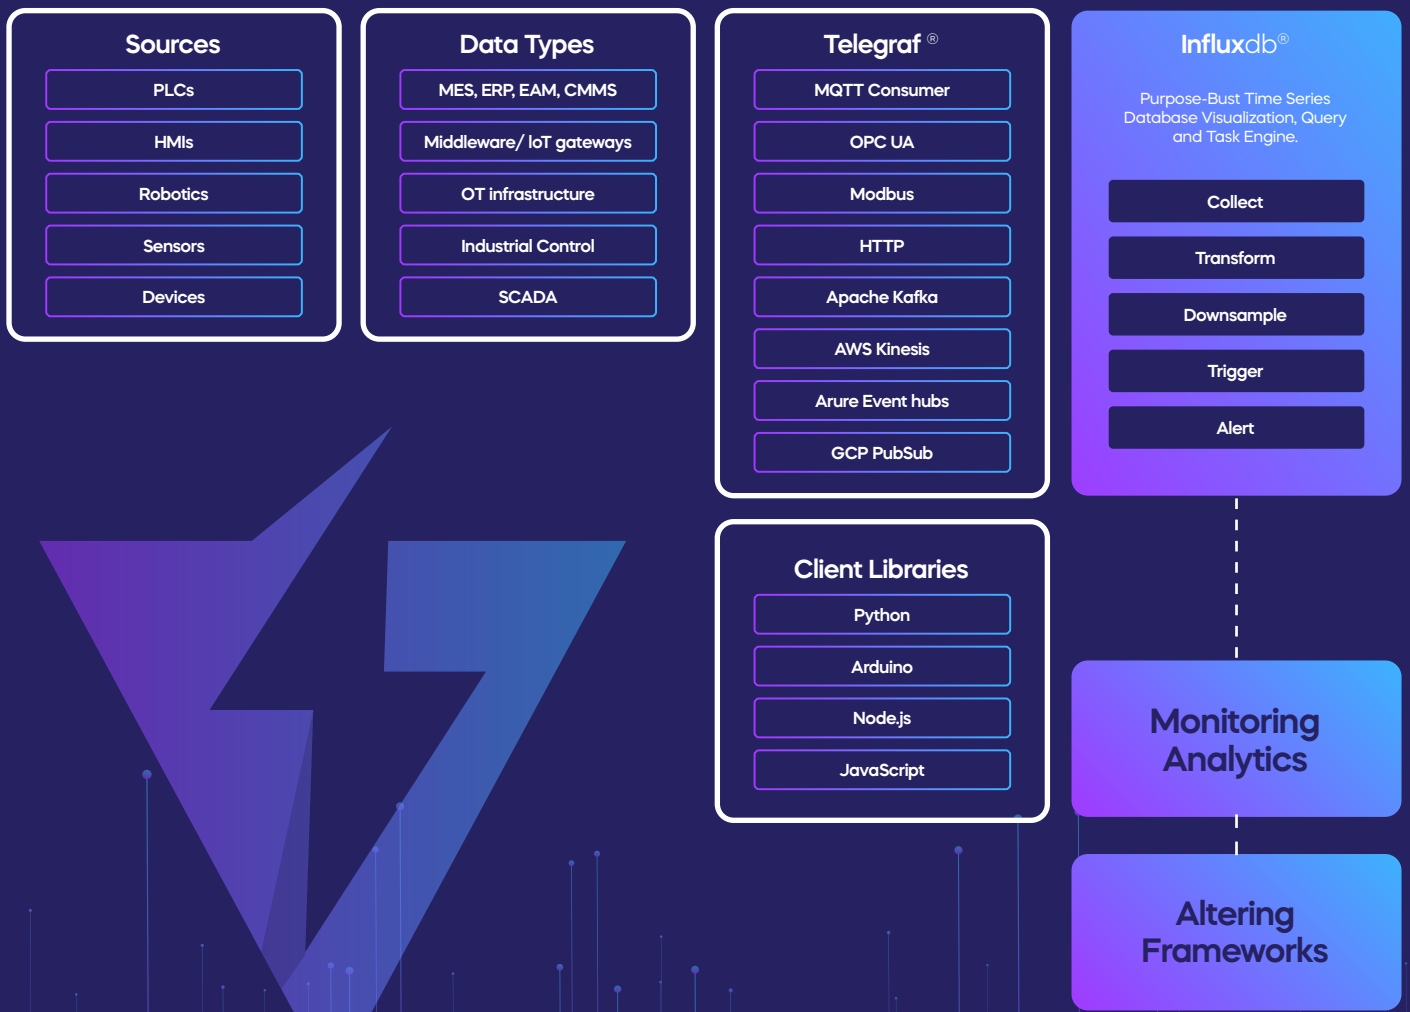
Sources

PLCs

HMIs

Robotics

Sensors

Devices

Data Types

MES, ERP, EAM, CMMS

Middleware/ IoT gateways

OT infrastructure

Industrial Control

SCADA

Telegraf ®

MQTT Consumer

OPC UA

Modbus

HTTP

Apache Kafka

AWS Kinesis

Arure Event hubs

GCP PubSub

Influxdb®

Purpose-Bust Time Series Database Visualization, Query and Task Engine.

Collect

Transform

Downsample

Trigger

Alert

Client Libraries

Python

Arduino

Node.js

JavaScript

Monitoring Analytics

Altering Frameworks